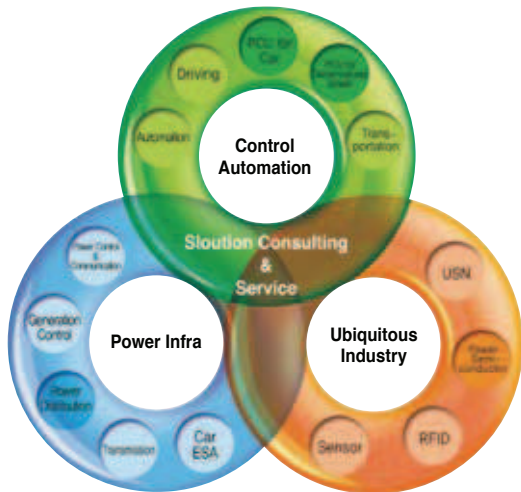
Control Automation

Driving

PCU for Car

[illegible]

Automation

Trans-portation

Sloution Consulting & Service

Power Infra

Power Control & Communication

Generation Control

Power Distribution

Transmission

Car ESA

Ubiquitous Industry

USN

Power Semi-conductor

RFID

Sensor